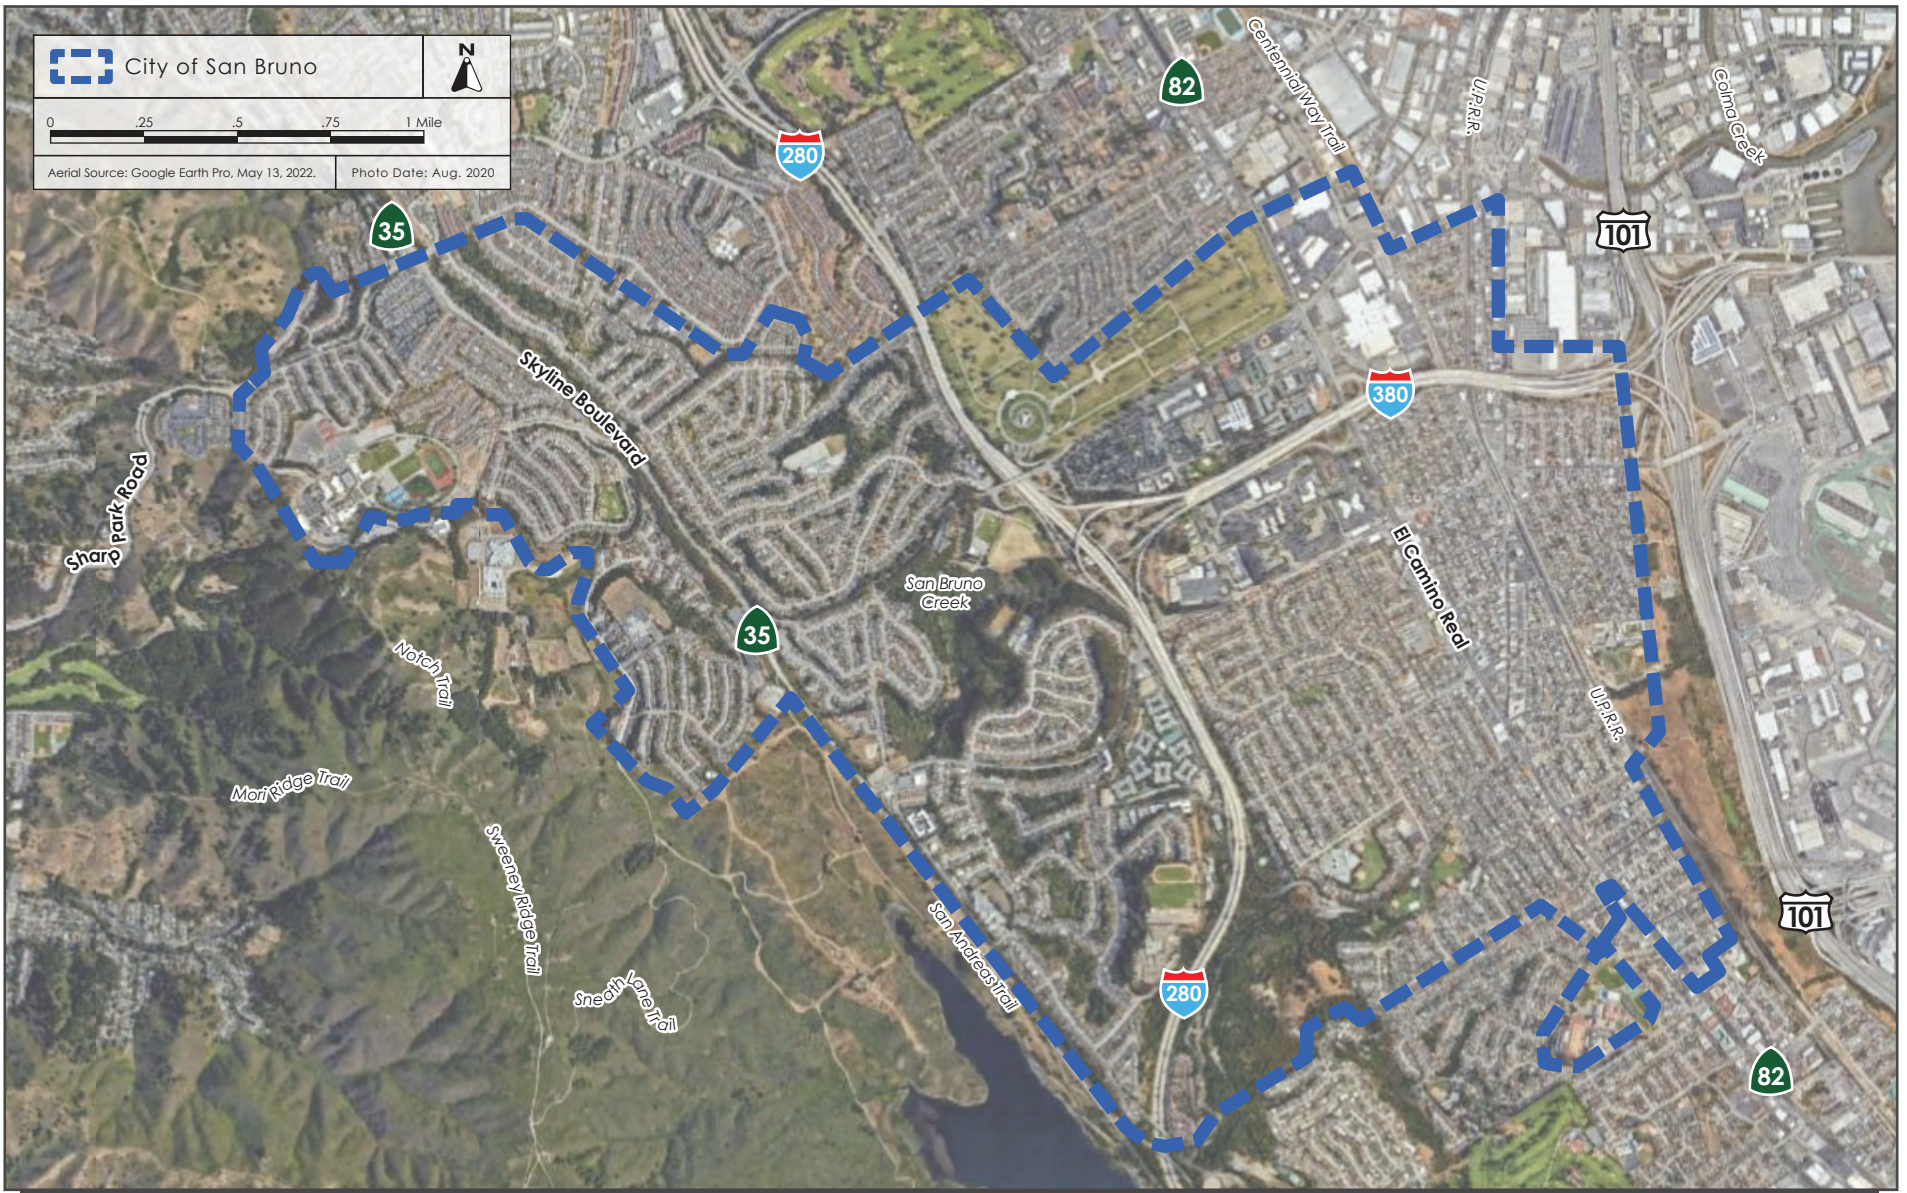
City of San Bruno

N

0 .25 .5 .75 1 Mile

Aerial Source: Google Earth Pro, May 13, 2022.

Photo Date: Aug. 2020

82

Centennial Way Trail

U.P.R.R.

Colma Creek

280

35

101

Skyline Boulevard

380

Sharp Park Road

San Bruno Creek

El Camino Real

35

Notch Trail

U.P.R.R.

Mori Ridge Trail

Sweeney Ridge Trail

San Andreas Trail

101

Sneath Lane Trail

280

82